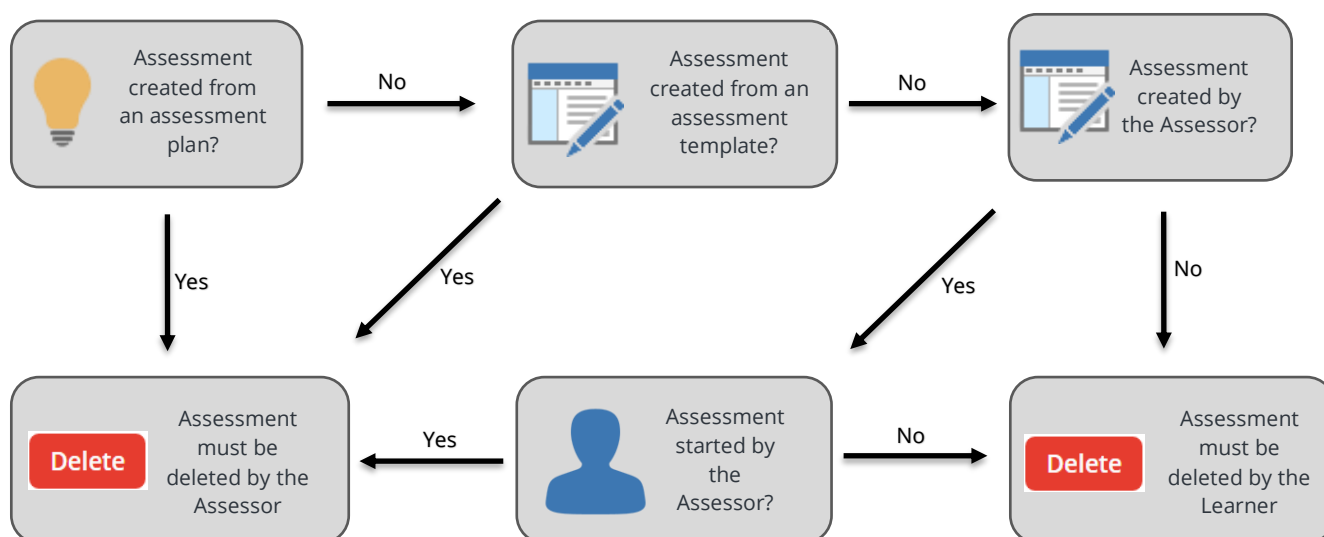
Assessment created from an assessment plan?

No

Assessment created from an assessment template?

No

Assessment created by the Assessor?

Yes

Yes

Yes

No

Delete

Assessment must be deleted by the Assessor

Yes

Assessment started by the Assessor?

No

Delete

Assessment must be deleted by the Learner